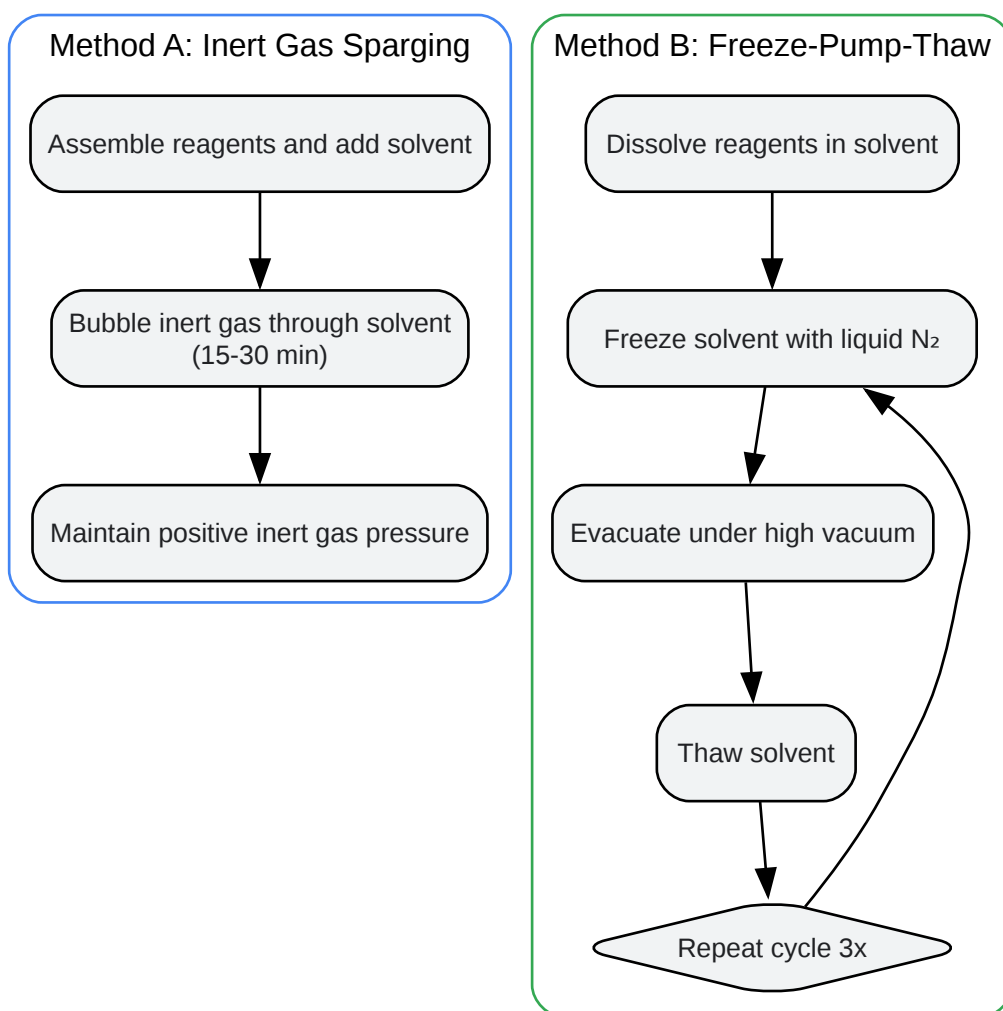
Method A: Inert Gas Sparging

Assemble reagents and add solvent

Bubble inert gas through solvent (15-30 min)

Maintain positive inert gas pressure

Method B: Freeze-Pump-Thaw

Dissolve reagents in solvent

Freeze solvent with liquid $N_2$

Evacuate under high vacuum

Thaw solvent

Repeat cycle 3x